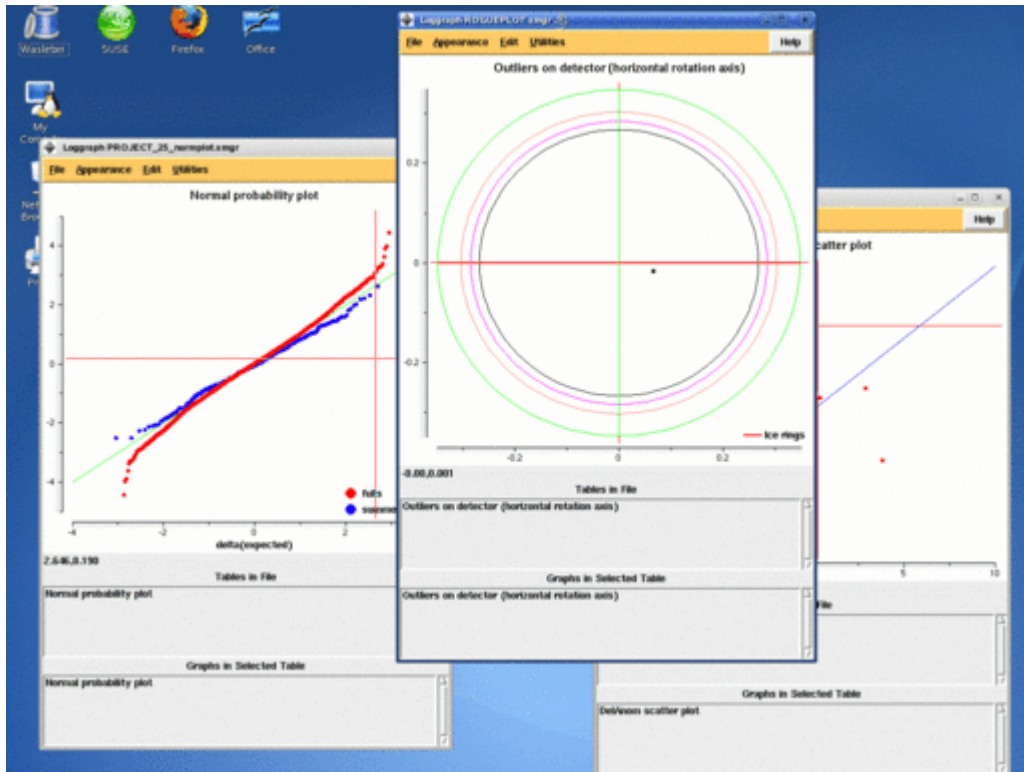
Wastebin
SUSE
Firefox
Office
My Com
Net Brow
Pr

Loggraph PROJECT_25_normplot.xmgr
File Appearance Edit Utilities
Normal probability plot
4
2
0
-2
-4
-4 -2 0 2
delta(expected)
fulls
summ
2.646,0.190
Tables in File
Normal probability plot
Graphs in Selected Table
Normal probability plot

Loggraph ROGUEPLOT.xmgr
File Appearance Edit Utilities
Help
Outliers on detector (horizontal rotation axis)
0.2
0
-0.2
-0.2 0 0.2
Ice rings
-0.00,0.001
Tables in File
Outliers on detector (horizontal rotation axis)
Graphs in Selected Table
Outliers on detector (horizontal rotation axis)

Help
catter plot
5 10
File
Graphs in Selected Table
DelAnom scatter plot